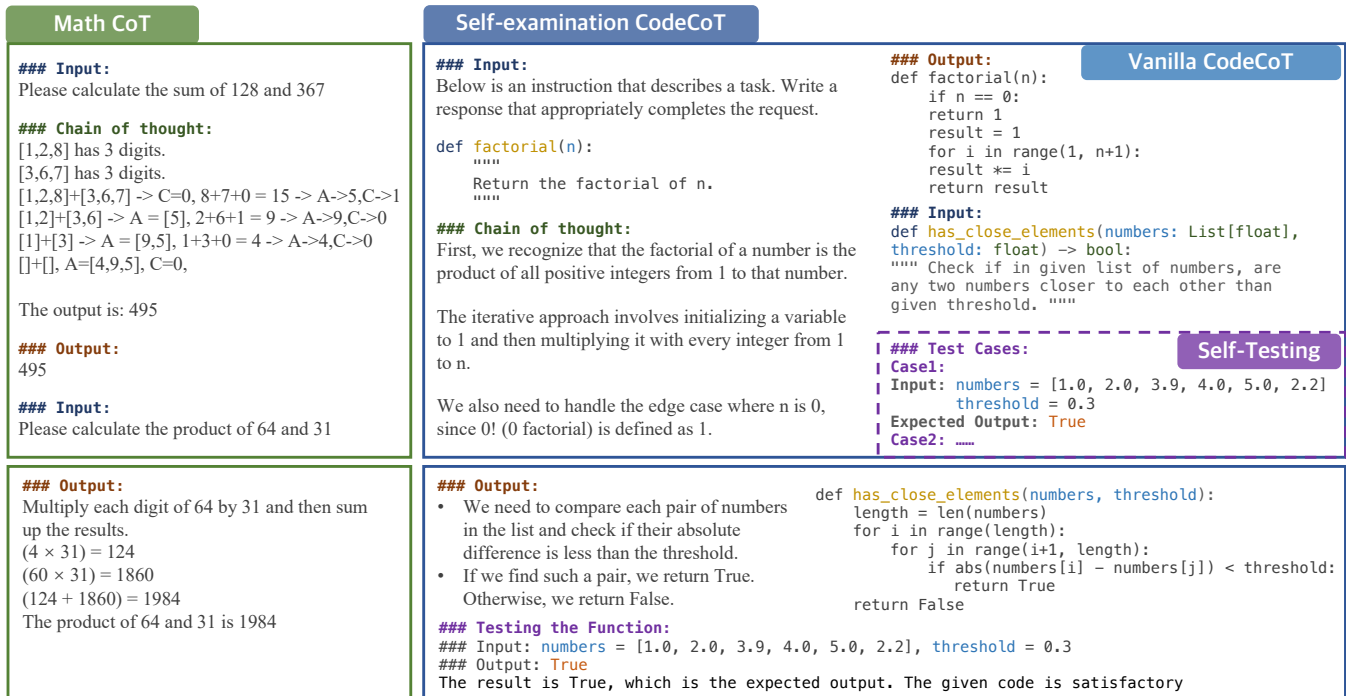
Math CoT

### Input:
Please calculate the sum of 128 and 367

### Chain of thought:
[1,2,8] has 3 digits.
[3,6,7] has 3 digits.
[1,2,8]+[3,6,7] -> C=0, 8+7+0 = 15 -> A->5,C->1
[1,2]+[3,6] -> A = [5], 2+6+1 = 9 -> A->9,C->0
[1]+[3] -> A = [9,5], 1+3+0 = 4 -> A->4,C->0
[]+[], A=[4,9,5], C=0,

The output is: 495

### Output:
495

### Input:
Please calculate the product of 64 and 31

### Output:
Multiply each digit of 64 by 31 and then sum up the results.
(4 × 31) = 124
(60 × 31) = 1860
(124 + 1860) = 1984
The product of 64 and 31 is 1984

Self-examination CodeCoT

### Input:
Below is an instruction that describes a task. Write a response that appropriately completes the request.

def factorial(n):
    """
    Return the factorial of n.
    """

### Chain of thought:
First, we recognize that the factorial of a number is the product of all positive integers from 1 to that number.

The iterative approach involves initializing a variable to 1 and then multiplying it with every integer from 1 to n.

We also need to handle the edge case where n is 0, since 0! (0 factorial) is defined as 1.

### Output:
def factorial(n):
    if n == 0:
    return 1
    result = 1
    for i in range(1, n+1):
    result *= i
    return result

Vanilla CodeCoT

### Input:
def has_close_elements(numbers: List[float], threshold: float) -> bool:
""" Check if in given list of numbers, are any two numbers closer to each other than given threshold. """

### Test Cases:
Self-Testing
Case1:
Input: numbers = [1.0, 2.0, 3.9, 4.0, 5.0, 2.2]
threshold = 0.3
Expected Output: True
Case2: ……

### Output:
• We need to compare each pair of numbers in the list and check if their absolute difference is less than the threshold.
• If we find such a pair, we return True. Otherwise, we return False.

def has_close_elements(numbers, threshold):
    length = len(numbers)
    for i in range(length):
        for j in range(i+1, length):
            if abs(numbers[i] - numbers[j]) < threshold:
                return True
    return False

### Testing the Function:
### Input: numbers = [1.0, 2.0, 3.9, 4.0, 5.0, 2.2], threshold = 0.3
### Output: True
The result is True, which is the expected output. The given code is satisfactory